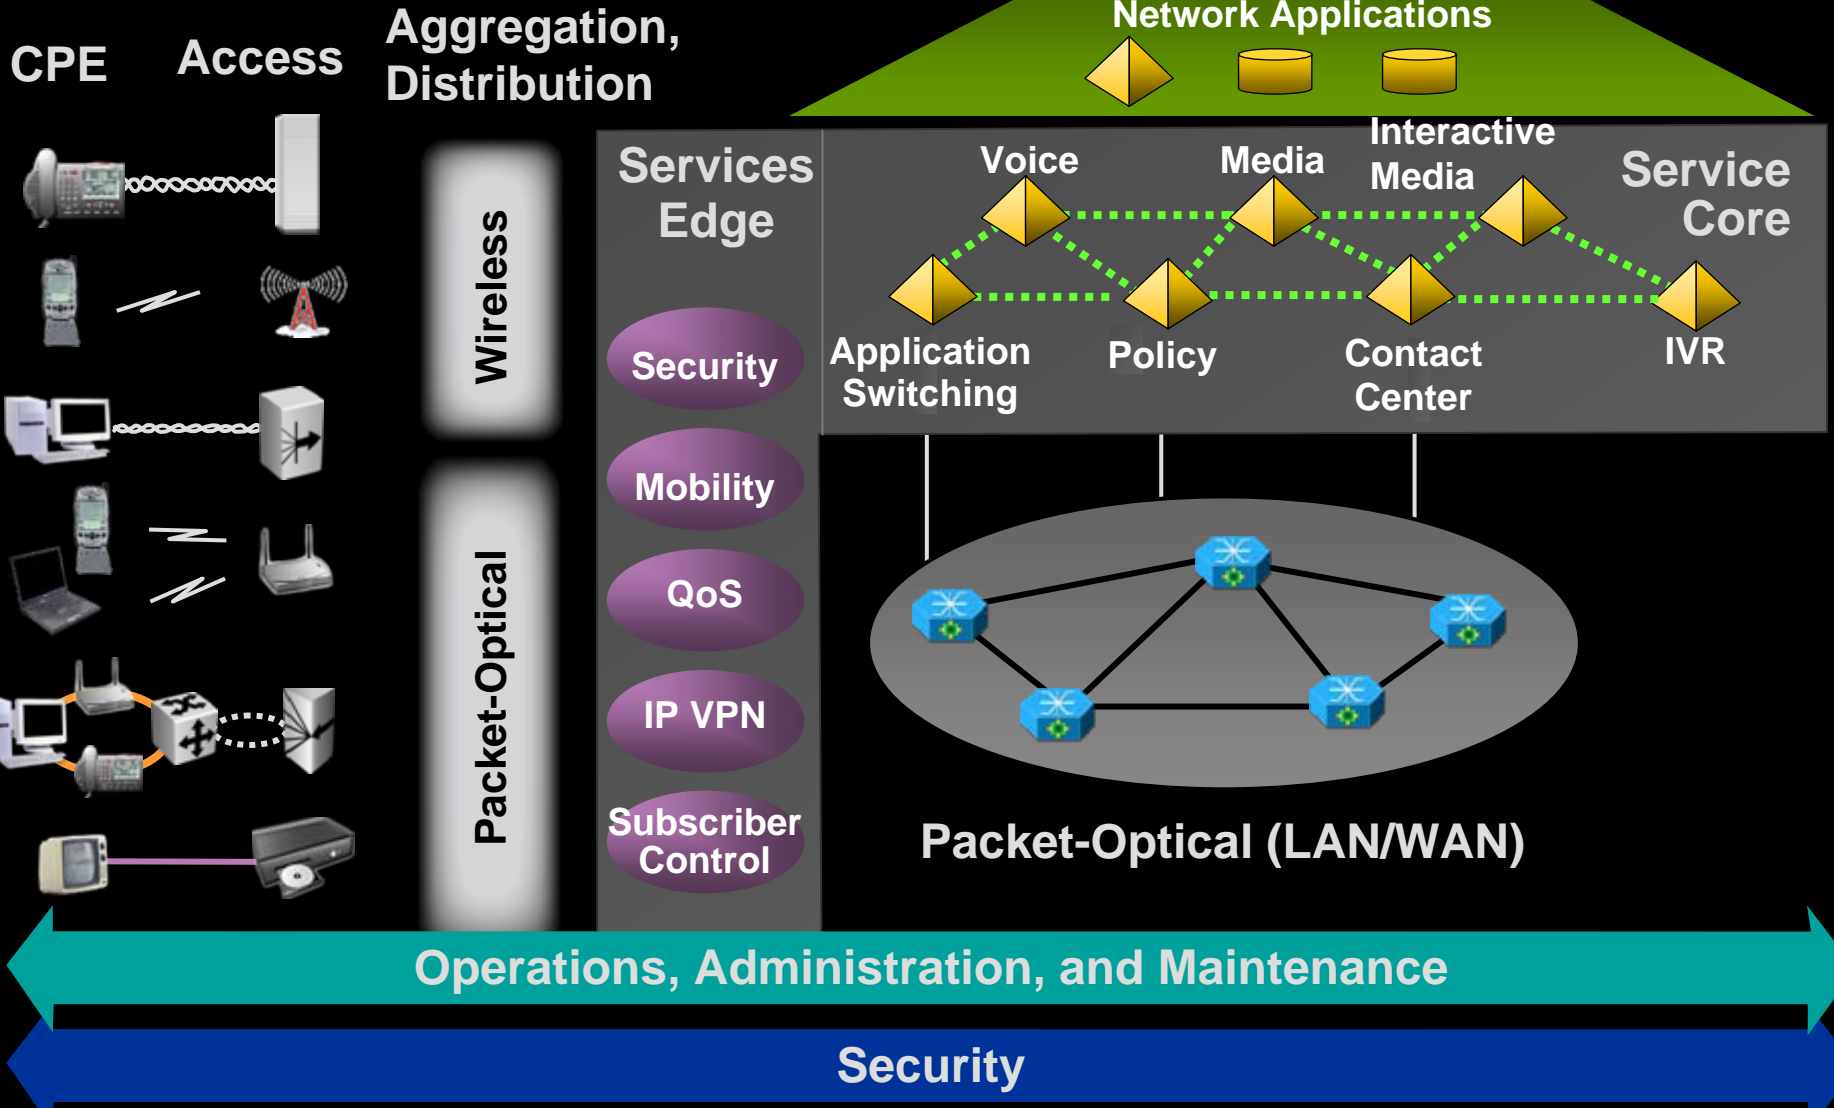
CPE

Access

Aggregation, Distribution

Network Applications

Wireless

Packet-Optical

Services Edge

Security

Mobility

QoS

IP VPN

Subscriber Control

Voice

Media

Interactive Media

Service Core

Application Switching

Policy

Contact Center

IVR

Packet-Optical (LAN/WAN)

Operations, Administration, and Maintenance

Security